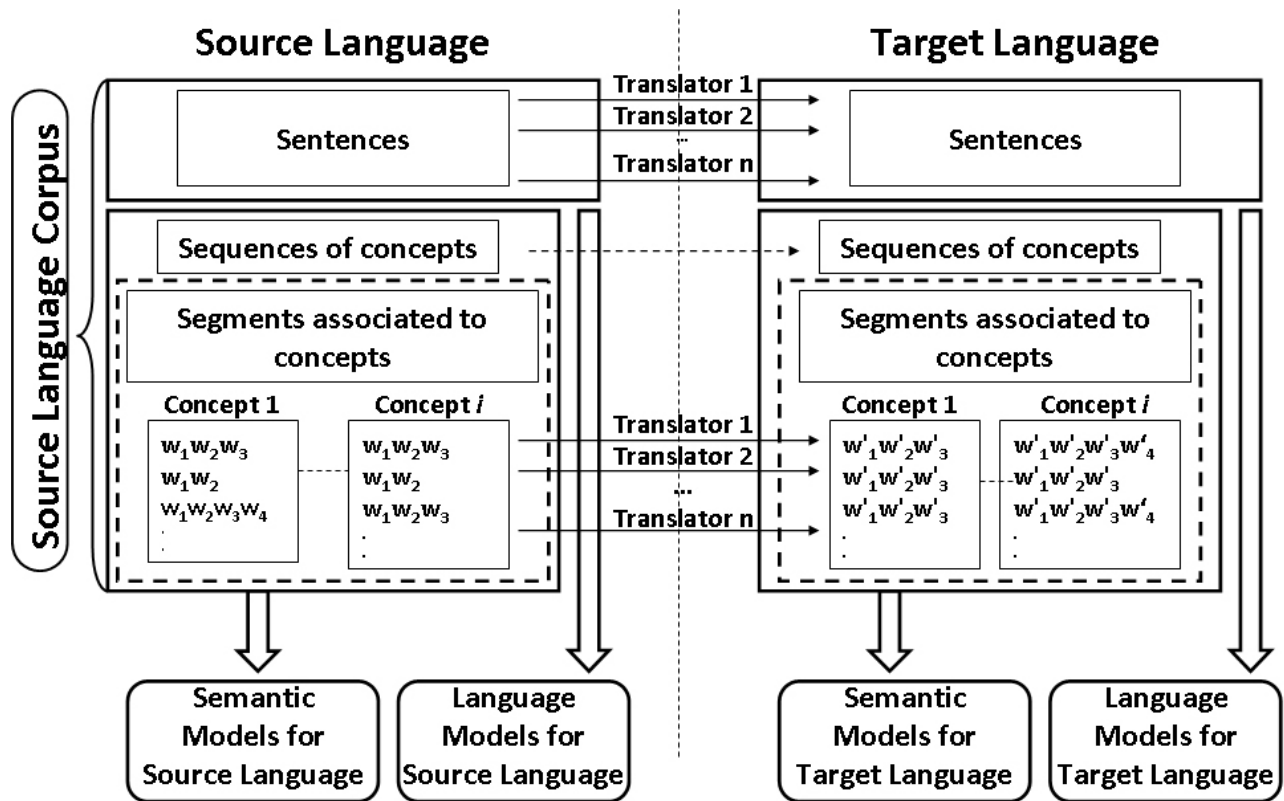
Source Language

Target Language

Source Language Corpus

Sentences

Translator 1
Translator 2
...
Translator n

Sentences

Sequences of concepts

Sequences of concepts

Segments associated to concepts

Concept 1
$w_1w_2w_3$
$w_1w_2$
$w_1w_2w_3w_4$
.
.

Concept $i$
$w_1w_2w_3$
$w_1w_2$
$w_1w_2w_3$
.
.

Translator 1
Translator 2
...
Translator n

Segments associated to concepts

Concept 1
$w'_1w'_2w'_3$
$w'_1w'_2w'_3$
$w'_1w'_2w'_3$
.
.

Concept $i$
$w'_1w'_2w'_3w'_4$
$w'_1w'_2w'_3$
$w'_1w'_2w'_3w'_4$
.
.

Semantic Models for Source Language

Language Models for Source Language

Semantic Models for Target Language

Language Models for Target Language